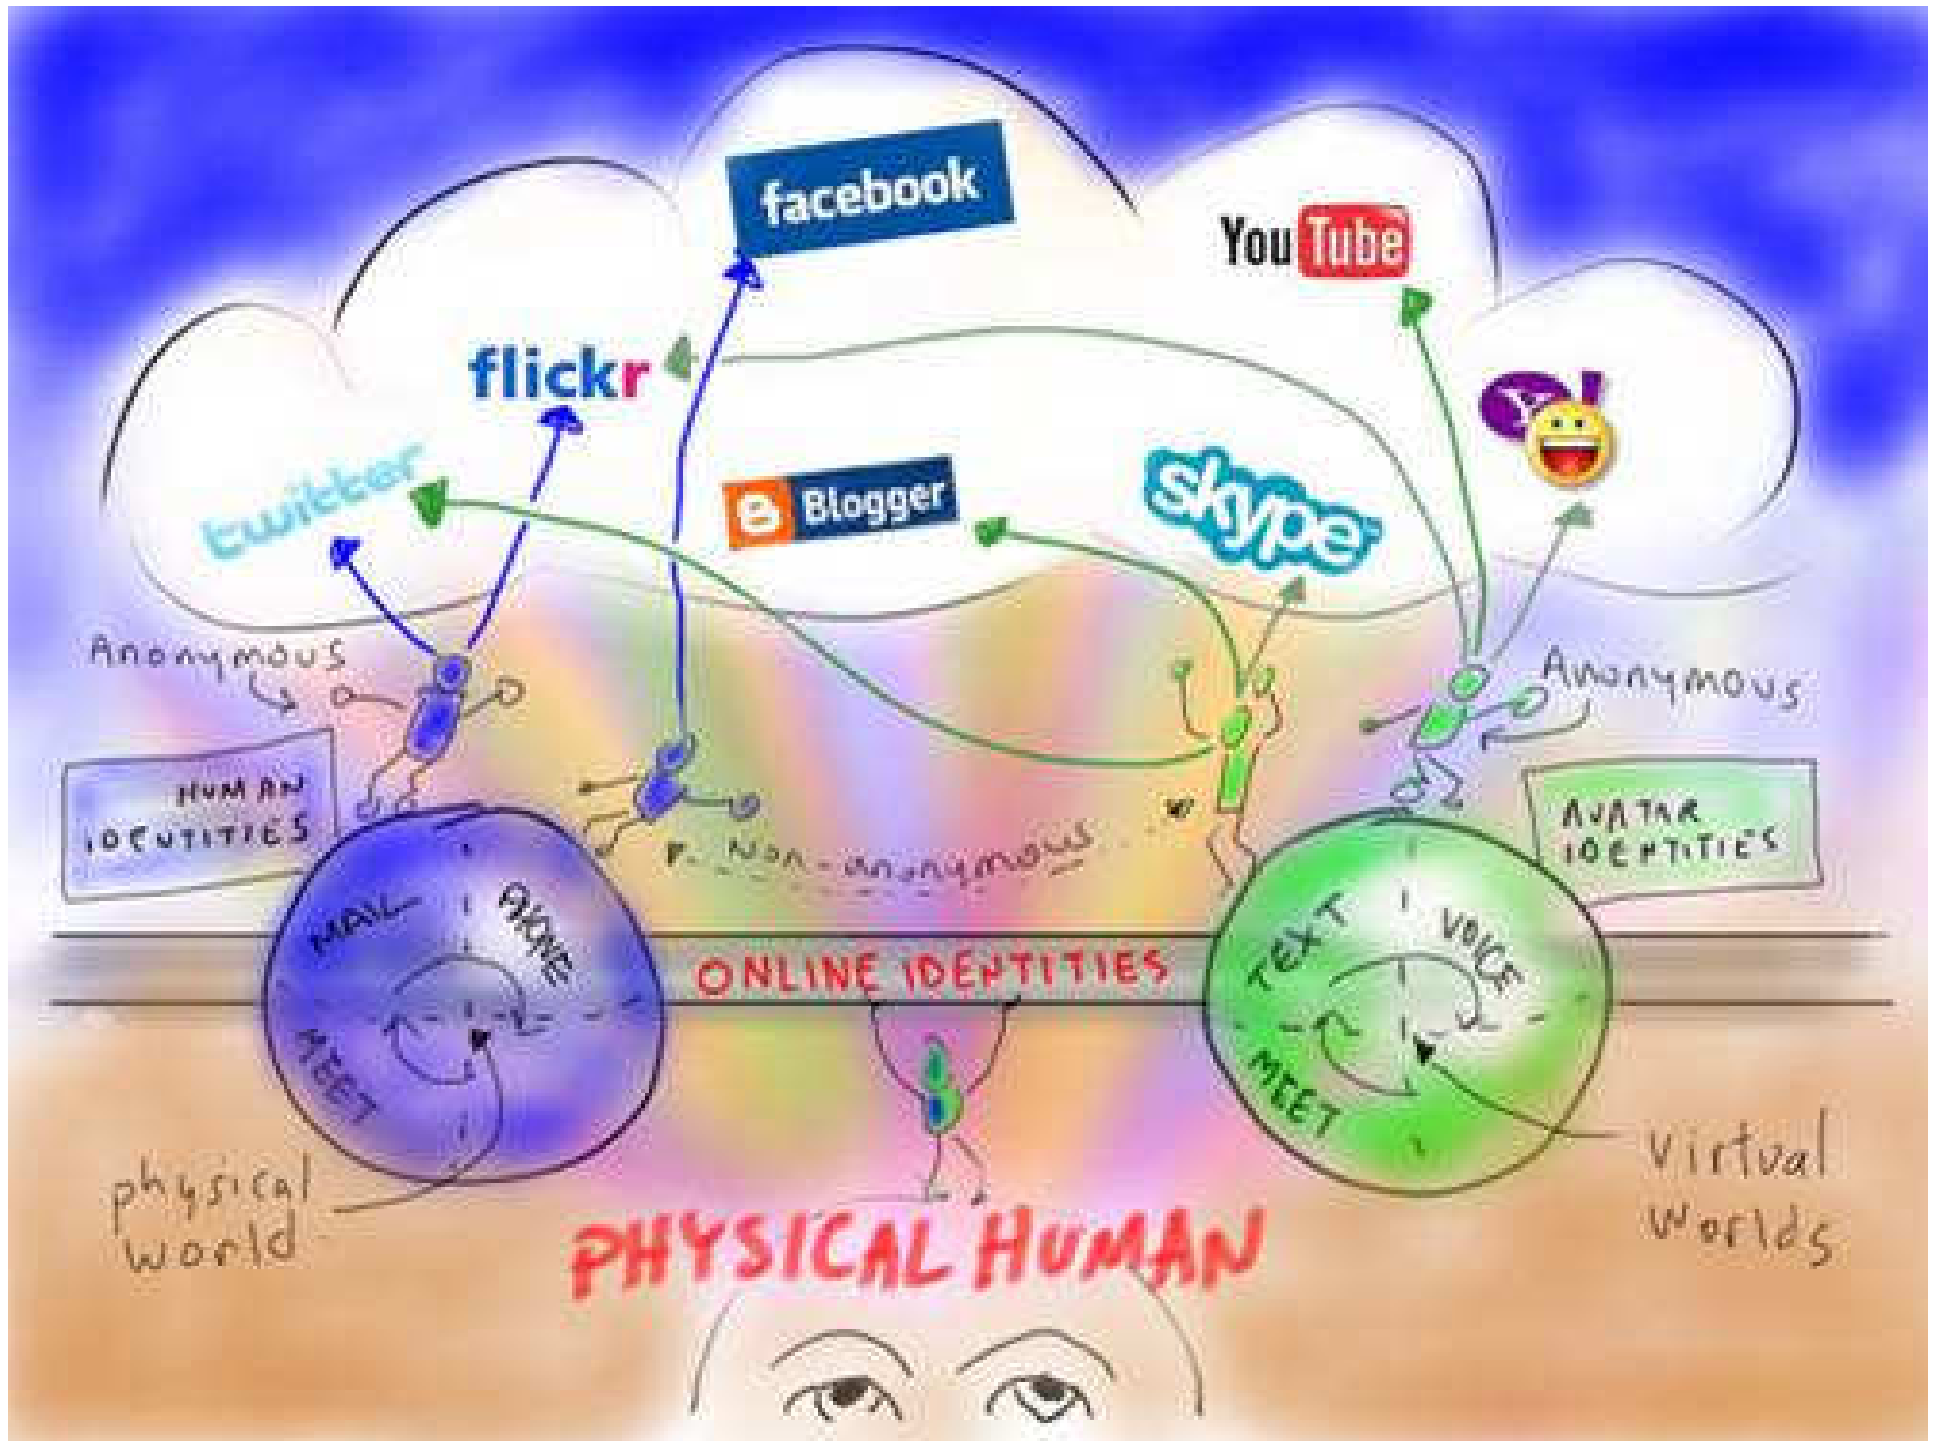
facebook

YouTube

flickr

Y!

twitter

Blogger

skype

Anonymous

Anonymous

HUMAN IDENTITIES

AVATAR IDENTITIES

Non-anonymous

MAIL

PHONE

MEET

TEXT

VOICE

MEET

ONLINE IDENTITIES

physical world

virtual worlds

PHYSICAL HUMAN